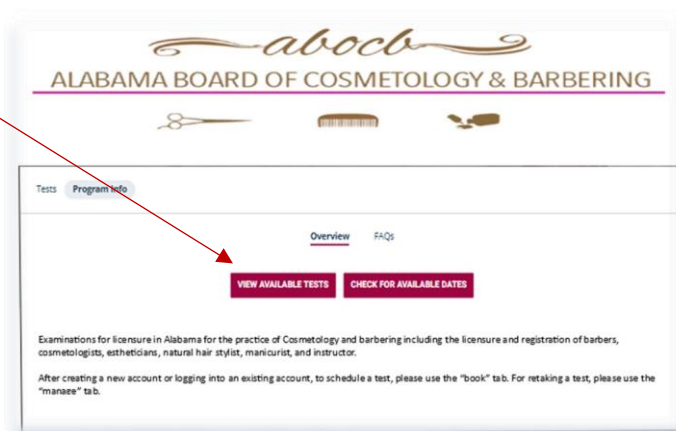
abocb

ALABAMA BOARD OF COSMETOLOGY & BARBERING

Tests Program info

Overview FAQs

VIEW AVAILABLE TESTS

CHECK FOR AVAILABLE DATES

Examinations for licensure in Alabama for the practice of Cosmetology and barbering including the licensure and registration of barbers, cosmetologists, estheticians, natural hair stylist, manicurist, and instructor.

After creating a new account or logging into an existing account, to schedule a test, please use the "book" tab. For retaking a test, please use the "manage" tab.